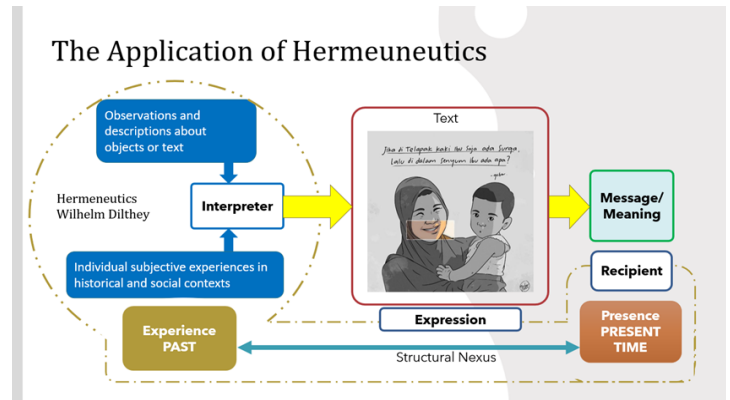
The Application of Hermeuneutics

Observations and descriptions about objects or text

Hermeneutics
Wilhelm Dilthey

Interpreter

Individual subjective experiences in historical and social contexts

Text

Jika di Telapak kaki ibu saja ada Surga, lalu di dalam senyum ibu ada apa?

Message/ Meaning

Recipient

Expression

Experience PAST

Presence PRESENT TIME

Structural Nexus